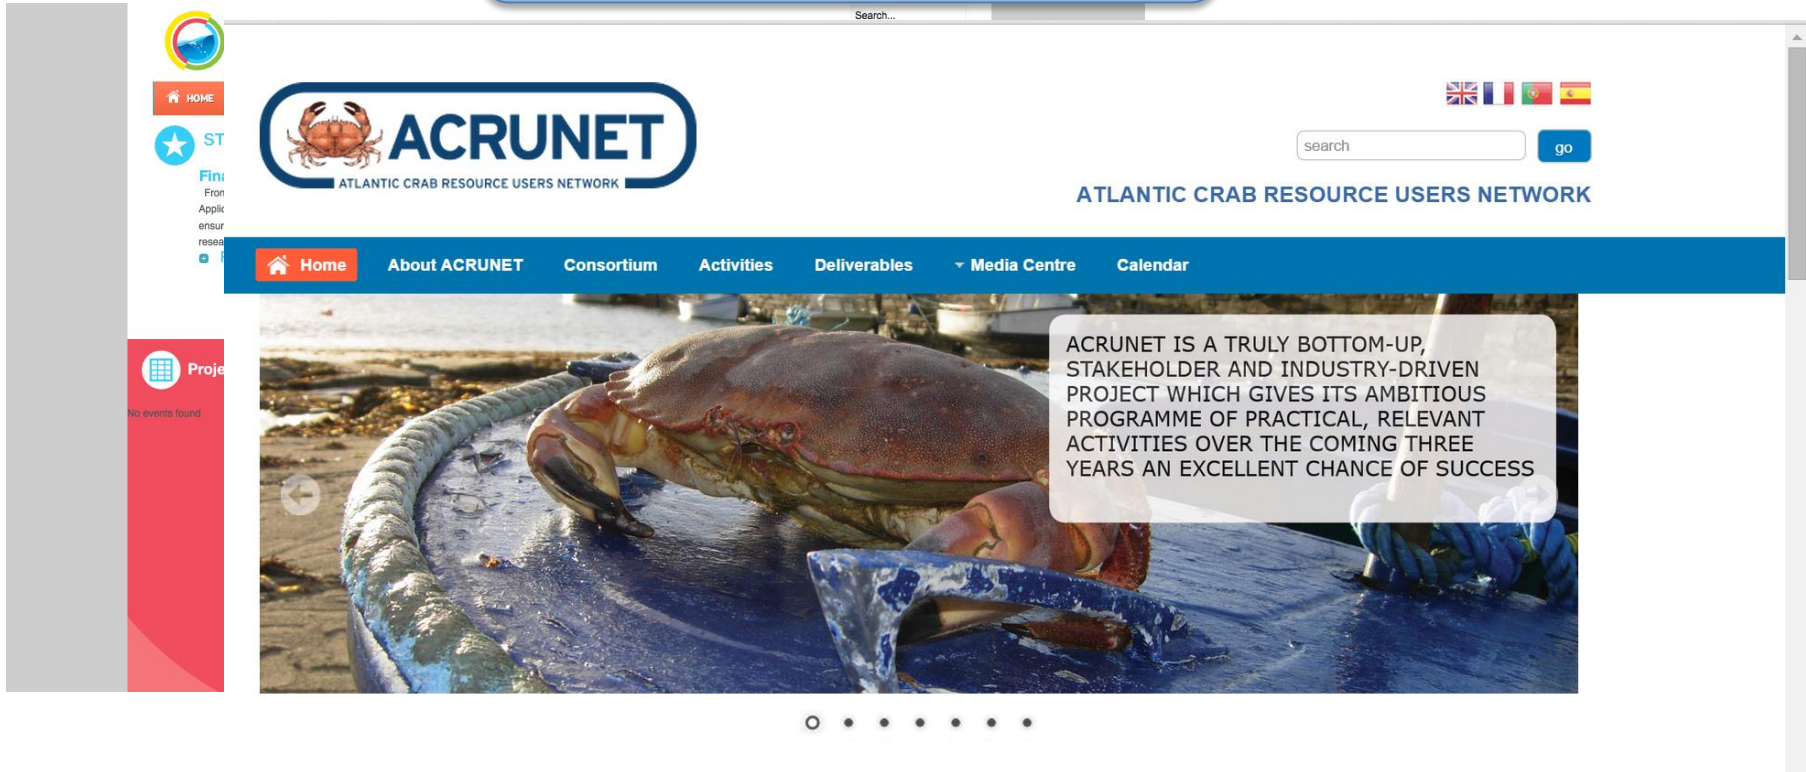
Search...

HOME

ST

Fin
Fron
Applic
ensur
resea

Proje

No events found

ACRUNET
ATLANTIC CRAB RESOURCE USERS NETWORK

search go

ATLANTIC CRAB RESOURCE USERS NETWORK

Home About ACRUNET Consortium Activities Deliverables Media Centre Calendar

ACRUNET IS A TRULY BOTTOM-UP, STAKEHOLDER AND INDUSTRY-DRIVEN PROJECT WHICH GIVES ITS AMBITIOUS PROGRAMME OF PRACTICAL, RELEVANT ACTIVITIES OVER THE COMING THREE YEARS AN EXCELLENT CHANCE OF SUCCESS